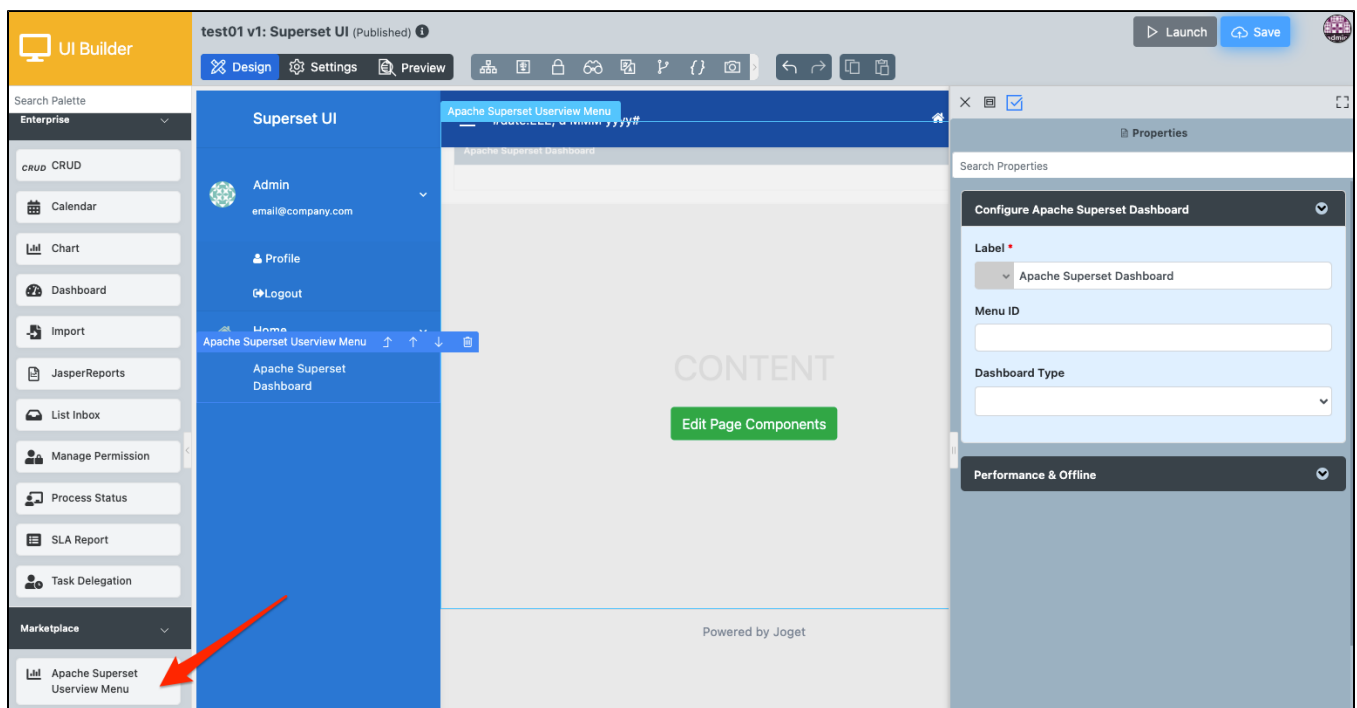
UI Builder

test01 v1: Superset UI (Published)

Launch
Save
admin

Design
Settings
Preview

Search Palette
Enterprise
CRUD CRUD
Calendar
Chart
Dashboard
Import
JasperReports
List Inbox
Manage Permission
Process Status
SLA Report
Task Delegation
Marketplace
Apache Superset Userview Menu

Superset UI
Admin
email@company.com
Profile
Logout
Home
Apache Superset Userview Menu
Apache Superset Dashboard

Apache Superset Userview Menu
#date.EEE, d MMM yyyy#
Apache Superset Dashboard

CONTENT
Edit Page Components

Powered by Joget

Properties
Search Properties
Configure Apache Superset Dashboard
Label *
Apache Superset Dashboard
Menu ID
Dashboard Type
Performance & Offline